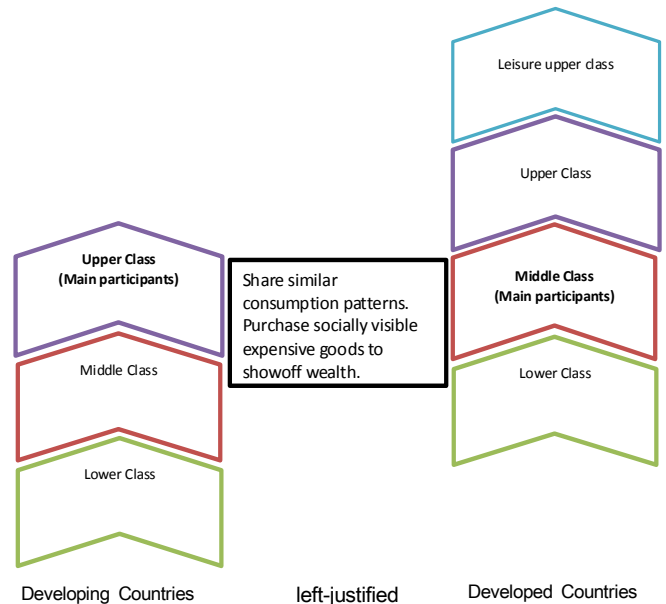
Leisure upper class

Upper Class

Upper Class
(Main participants)

Share similar consumption patterns. Purchase socially visible expensive goods to showoff wealth.

Middle Class
(Main participants)

Middle Class

Lower Class

Lower Class

Developing Countries

left-justified

Developed Countries